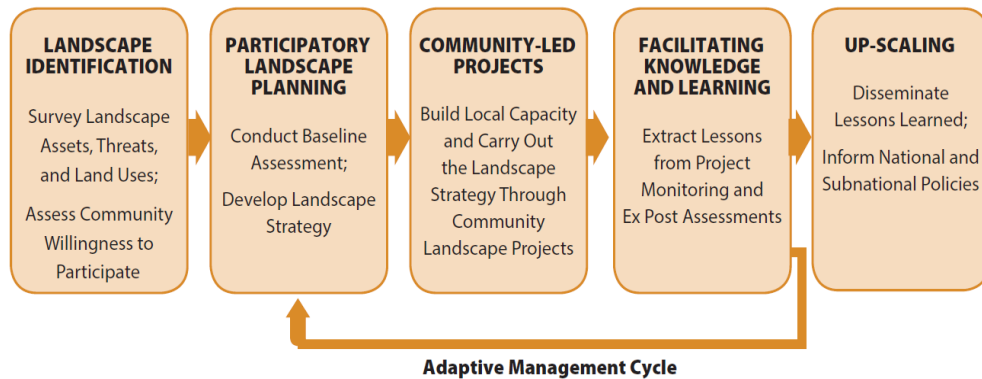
LANDSCAPE IDENTIFICATION

Survey Landscape Assets, Threats, and Land Uses;

Assess Community Willingness to Participate

PARTICIPATORY LANDSCAPE PLANNING

Conduct Baseline Assessment;

Develop Landscape Strategy

COMMUNITY-LED PROJECTS

Build Local Capacity and Carry Out the Landscape Strategy Through Community Landscape Projects

FACILITATING KNOWLEDGE AND LEARNING

Extract Lessons from Project Monitoring and Ex Post Assessments

UP-SCALING

Disseminate Lessons Learned;

Inform National and Subnational Policies

Adaptive Management Cycle